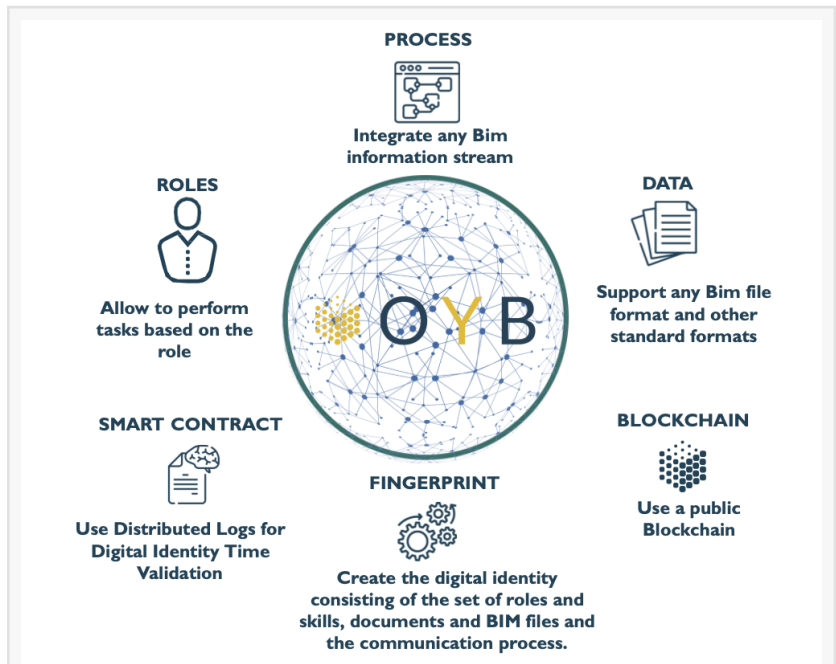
PROCESS

Integrate any Bim information stream

ROLES

Allow to perform tasks based on the role

DATA

Support any Bim file format and other standard formats

OYB

SMART CONTRACT

Use Distributed Logs for Digital Identity Time Validation

BLOCKCHAIN

Use a public Blockchain

FINGERPRINT

Create the digital identity consisting of the set of roles and skills, documents and BIM files and the communication process.